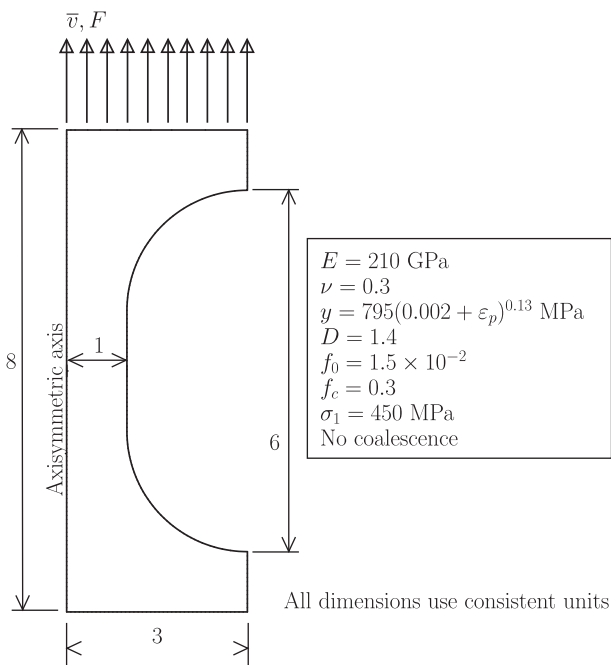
$\overline{v}, F$

8

Axisymmetric axis

1

6

3

$E = 210$ GPa
$\nu = 0.3$
$y = 795(0.002 + \varepsilon_p)^{0.13}$ MPa
$D = 1.4$
$f_0 = 1.5 \times 10^{-2}$
$f_c = 0.3$
$\sigma_1 = 450$ MPa
No coalescence

All dimensions use consistent units